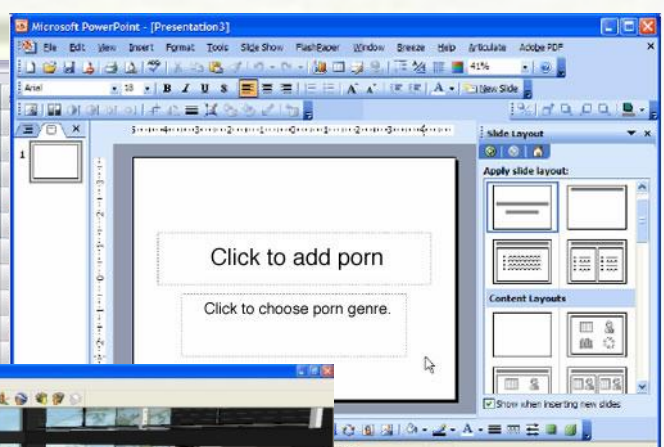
Microsoft PowerPoint - [Presentation3]

File Edit View Insert Format Tools Slide Show FlashPaper Window Breeze Help Articulate Adobe PDF

41%

Arial 18 B I U S A New Slide

1

Click to add porn

Click to choose porn genre.

Slide Layout

Apply slide layout:

Content Layouts

Show when inserting new slides